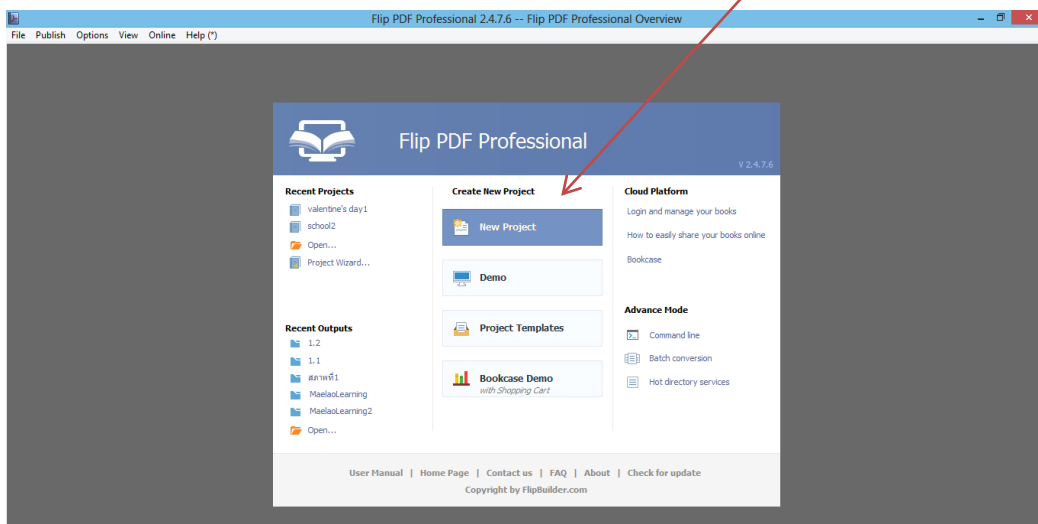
Flip PDF Professional 2.4.7.6 -- Flip PDF Professional Overview

File Publish Options View Online Help (*)

Flip PDF Professional

V 2.4.7.6

Recent Projects
valentine's day1
school2
Open...
Project Wizard...

Recent Outputs
1.2
1.1
สถาพที่1
MaelaoLearning
MaelaoLearning2
Open...

Create New Project
New Project
Demo
Project Templates
Bookcase Demo
with Shopping Cart

Cloud Platform
Login and manage your books
How to easily share your books online
Bookcase

Advance Mode
Command line
Batch conversion
Hot directory services

User Manual | Home Page | Contact us | FAQ | About | Check for update
Copyright by FlipBuilder.com